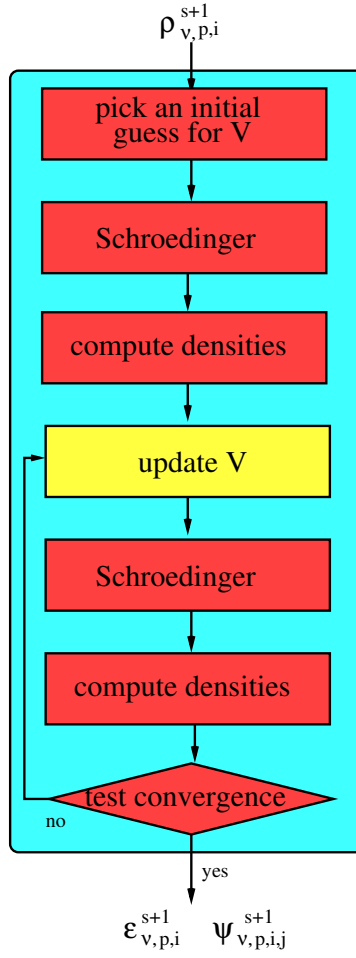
$\rho_{\nu,p,i}^{s+1}$

pick an initial guess for V

Schroedinger

compute densities

update V

Schroedinger

compute densities

test convergence

no

yes

$\varepsilon_{\nu,p,i}^{s+1}$ $\psi_{\nu,p,i,j}^{s+1}$